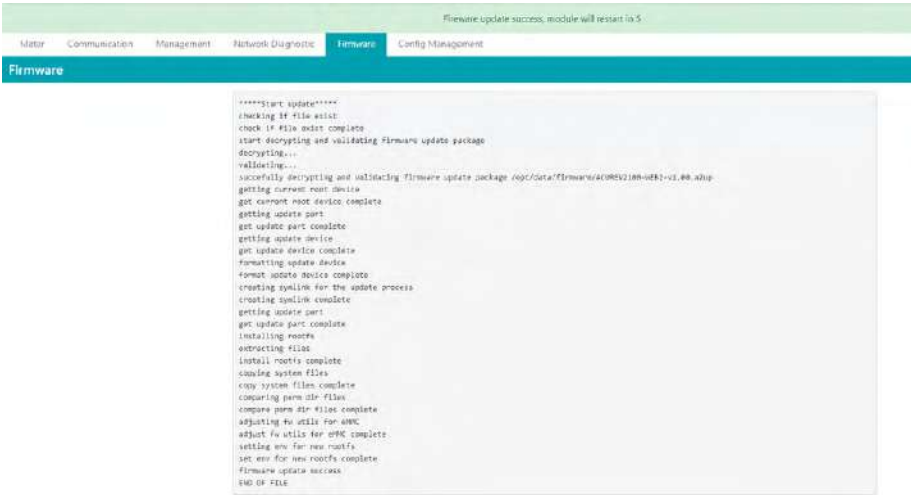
Firmware update success, module will restart in 5

Motor Communication Management Network Diagnostic Firmware Config Management

Firmware

*****Start update*****
checking if file exist
check if file exist complete
start decrypting and validating firmware update package
decrypting...
validating...
succefully decrypting and validating firmware update package /opt/data/firmware/ACOREV2100-WEB1-v1.00.a2up
getting current root device
get current root device complete
getting update part
get update part complete
getting update device
get update device complete
formatting update device
format update device complete
creating symlink for the update process
creating symlink complete
getting update part
get update part complete
installing rootfs
extracting files
install rootfs complete
copying system files
copy system files complete
comparing perm dir files
compare perm dir files complete
adjusting fw utils for eMMC
adjust fw utils for eMMC complete
setting env for new rootfs
set env for new rootfs complete
firmware update success
END OF FILE